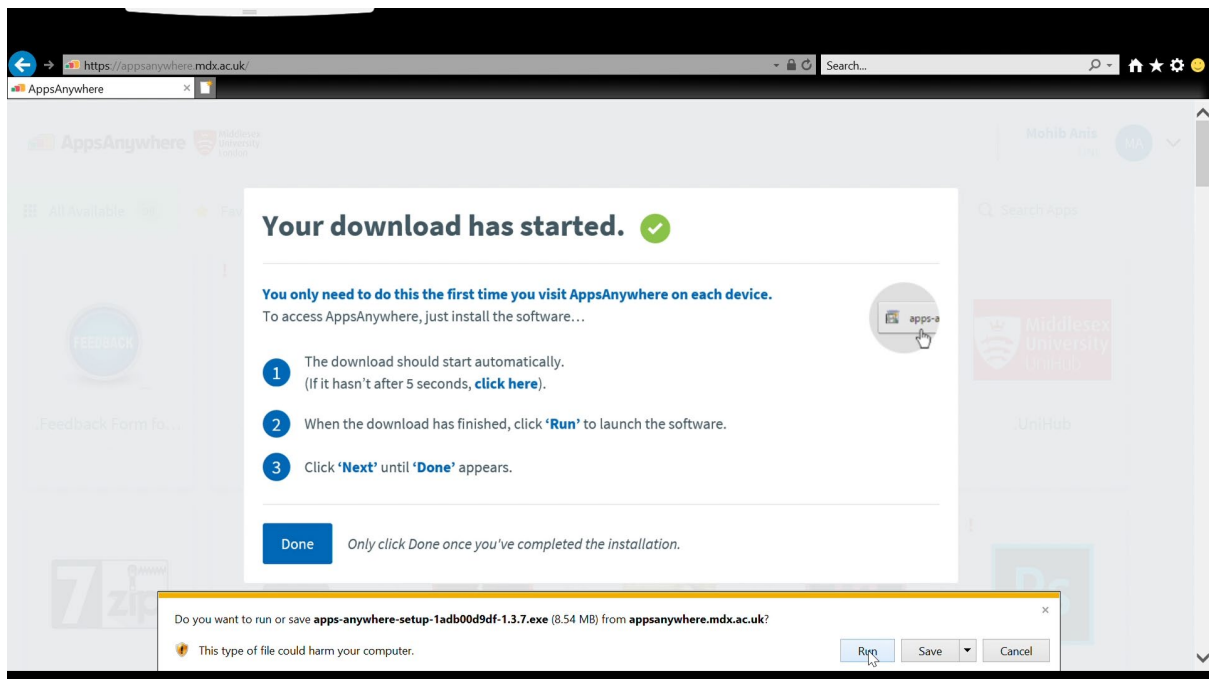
https://appsanywhere.mdx.ac.uk/

Search...

AppsAnywhere

AppsAnywhere Middlesex University London

Mohib Anis

MA

All Available

Search apps

Your download has started.

You only need to do this the first time you visit AppsAnywhere on each device.
To access AppsAnywhere, just install the software…

apps-a

1 The download should start automatically.
(If it hasn't after 5 seconds, click here).

2 When the download has finished, click 'Run' to launch the software.

3 Click 'Next' until 'Done' appears.

Done Only click Done once you've completed the installation.

.Feedback Form fo...

FEEDBACK

Middlesex University London

.UniHub

7zip

Ps

Do you want to run or save apps-anywhere-setup-1adb00d9df-1.3.7.exe (8.54 MB) from appsanywhere.mdx.ac.uk?

This type of file could harm your computer.

Run Save Cancel

×